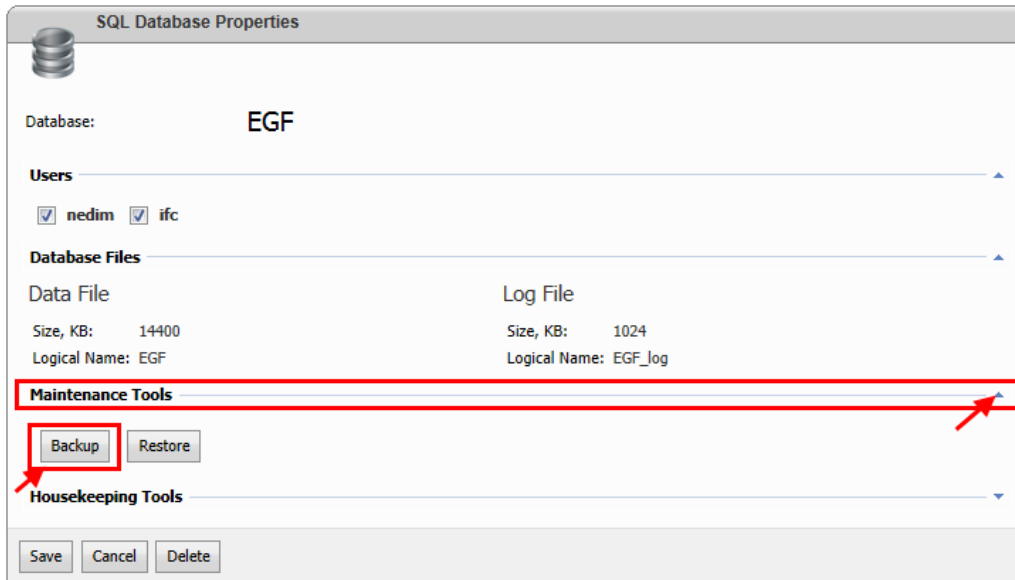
SQL Database Properties

Database: EGF

Users

nedim ifc

Database Files

Data File

Size, KB: 14400

Logical Name: EGF

Log File

Size, KB: 1024

Logical Name: EGF_log

Maintenance Tools

Backup Restore

Housekeeping Tools

Save Cancel Delete